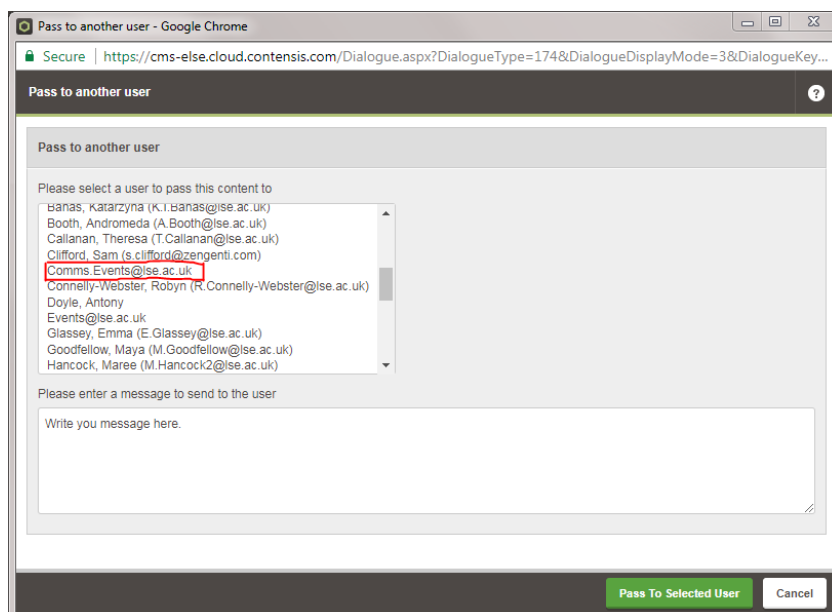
Pass to another user - Google Chrome

Secure | https://cms-else.cloud.contensis.com/Dialogue.aspx?DialogueType=174&DialogueDisplayMode=3&DialogueKey...

Pass to another user

?

Pass to another user

Please select a user to pass this content to

Banas, Katarzyna (K.I.Banas@lse.ac.uk)
Booth, Andromeda (A.Booth@lse.ac.uk)
Callanan, Theresa (T.Callanan@lse.ac.uk)
Clifford, Sam (s.clifford@zengenti.com)
Comms.Events@lse.ac.uk
Connelly-Webster, Robyn (R.Connelly-Webster@lse.ac.uk)
Doyle, Antony
Events@lse.ac.uk
Glassey, Emma (E.Glassey@lse.ac.uk)
Goodfellow, Maya (M.Goodfellow@lse.ac.uk)
Hancock, Maree (M.Hancock2@lse.ac.uk)

Please enter a message to send to the user

Write you message here.

Pass To Selected User

Cancel